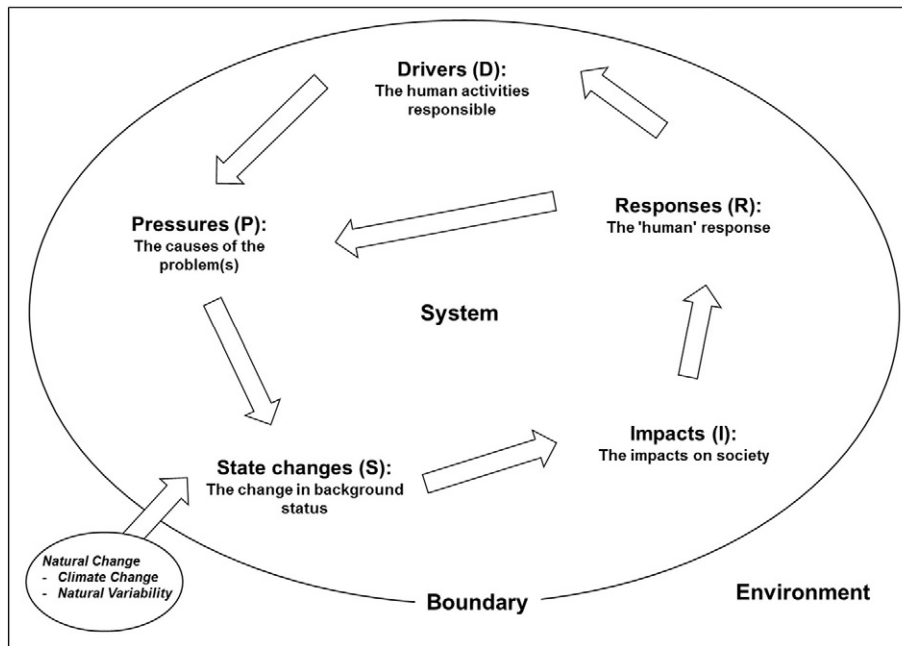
Drivers (D):
The human activities responsible

Pressures (P):
The causes of the problem(s)

Responses (R):
The 'human' response

System

Impacts (I):
The impacts on society

State changes (S):
The change in background status

Natural Change
- Climate Change
- Natural Variability

Boundary

Environment